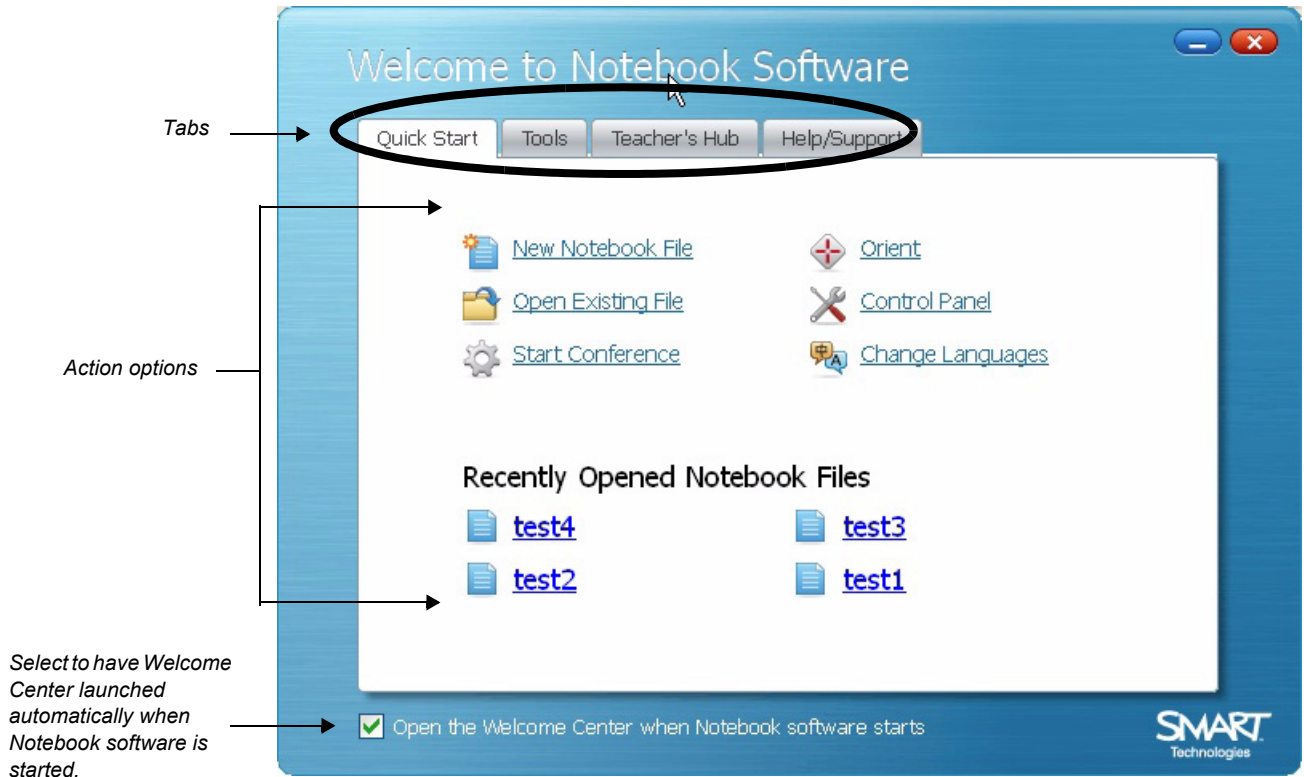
Welcome to Notebook Software

Tabs

Quick Start | Tools | Teacher's Hub | Help/Support

Action options

New Notebook File
Orient
Open Existing File
Control Panel
Start Conference
Change Languages

Recently Opened Notebook Files

test4
test3
test2
test1

Select to have Welcome Center launched automatically when Notebook software is started.

Open the Welcome Center when Notebook software starts

SMART Technologies